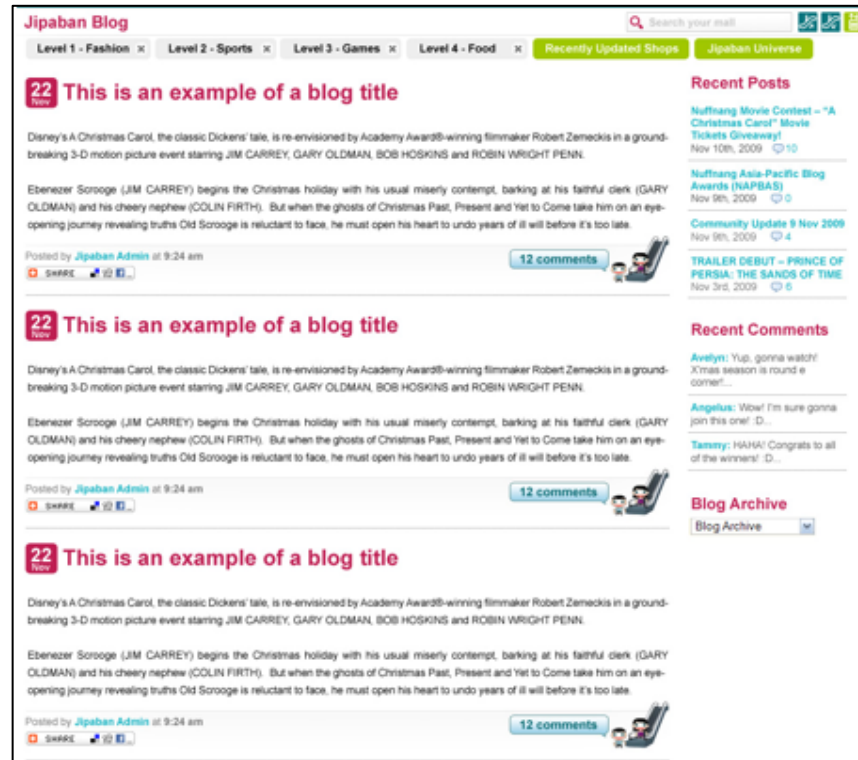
Jipaban Blog

Search your mall

Level 1 - Fashion × Level 2 - Sports × Level 3 - Games × Level 4 - Food × Recently Updated Shops Jipaban Universe

22 Nov This is an example of a blog title

Disney's A Christmas Carol, the classic Dickens' tale, is re-envisioned by Academy Award®-winning filmmaker Robert Zemeckis in a groundbreaking 3-D motion picture event starring JIM CARREY, GARY OLDMAN, BOB HOSKINS and ROBIN WRIGHT PENN.

Ebenezer Scrooge (JIM CARREY) begins the Christmas holiday with his usual miserly contempt, barking at his faithful clerk (GARY OLDMAN) and his cheery nephew (COLIN FIRTH). But when the ghosts of Christmas Past, Present and Yet to Come take him on an eye-opening journey revealing truths Old Scrooge is reluctant to face, he must open his heart to undo years of ill will before it's too late.

Posted by Jipaban Admin at 9:24 am
SHARE
12 comments

22 Nov This is an example of a blog title

Disney's A Christmas Carol, the classic Dickens' tale, is re-envisioned by Academy Award®-winning filmmaker Robert Zemeckis in a groundbreaking 3-D motion picture event starring JIM CARREY, GARY OLDMAN, BOB HOSKINS and ROBIN WRIGHT PENN.

Ebenezer Scrooge (JIM CARREY) begins the Christmas holiday with his usual miserly contempt, barking at his faithful clerk (GARY OLDMAN) and his cheery nephew (COLIN FIRTH). But when the ghosts of Christmas Past, Present and Yet to Come take him on an eye-opening journey revealing truths Old Scrooge is reluctant to face, he must open his heart to undo years of ill will before it's too late.

Posted by Jipaban Admin at 9:24 am
SHARE
12 comments

22 Nov This is an example of a blog title

Disney's A Christmas Carol, the classic Dickens' tale, is re-envisioned by Academy Award®-winning filmmaker Robert Zemeckis in a groundbreaking 3-D motion picture event starring JIM CARREY, GARY OLDMAN, BOB HOSKINS and ROBIN WRIGHT PENN.

Ebenezer Scrooge (JIM CARREY) begins the Christmas holiday with his usual miserly contempt, barking at his faithful clerk (GARY OLDMAN) and his cheery nephew (COLIN FIRTH). But when the ghosts of Christmas Past, Present and Yet to Come take him on an eye-opening journey revealing truths Old Scrooge is reluctant to face, he must open his heart to undo years of ill will before it's too late.

Posted by Jipaban Admin at 9:24 am
SHARE
12 comments

Recent Posts

Nuffnang Movie Contest – "A Christmas Carol" Movie Tickets Giveaway!
Nov 10th, 2009 10

Nuffnang Asia-Pacific Blog Awards (NAPBAS)
Nov 9th, 2009 0

Community Update 9 Nov 2009
Nov 9th, 2009 4

TRAILER DEBUT – PRINCE OF PERSIA: THE SANDS OF TIME
Nov 3rd, 2009 6

Recent Comments

Avelyn: Yup, gonna watch! X'mas season is round e corner!...

Angelus: Wow! I'm sure gonna join this one! :D...

Tammy: HAHA! Congrats to all of the winners! :D...

Blog Archive

Blog Archive